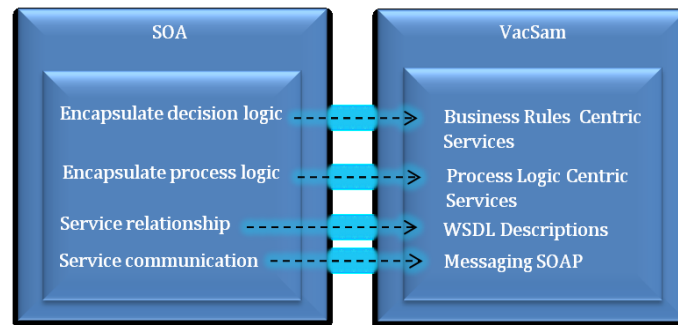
SOA

Encapsulate decision logic

Encapsulate process logic

Service relationship

Service communication

VacSam

Business Rules Centric Services

Process Logic Centric Services

WSDL Descriptions

Messaging SOAP